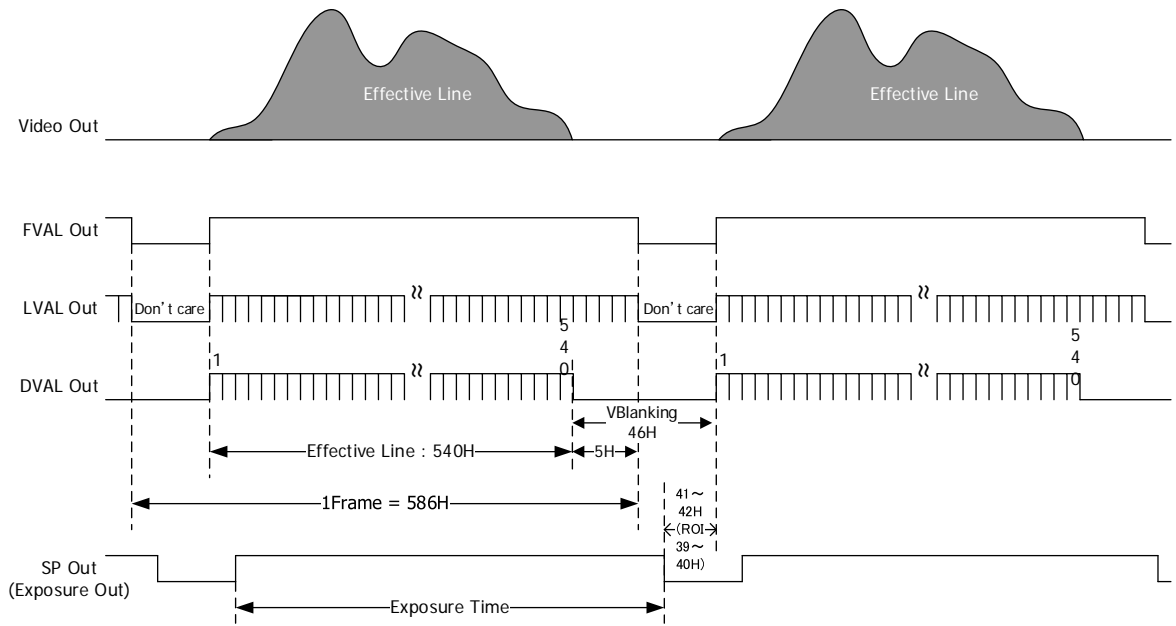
Effective Line

Effective Line

Video Out

FVAL Out

LVAL Out

Don't care

≈

Don't care

≈

540

540

1

1

DVAL Out

≈

≈

VBlanking 46H

Effective Line : 540H

5H

1Frame = 586H

41～42H (ROI 39～40H)

SP Out (Exposure Out)

Exposure Time